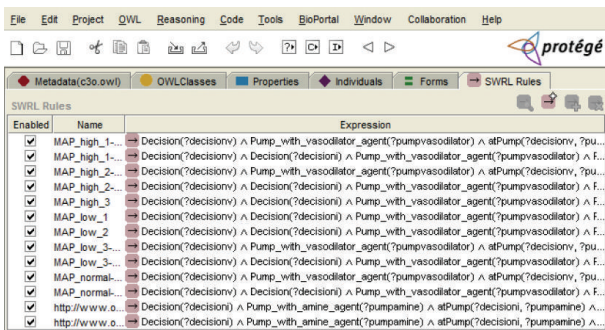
File Edit Project OWL Reasoning Code Tools BioPortal Window Collaboration Help

protégé

Metadata(c3o.owl) OWLClasses Properties Individuals Forms SWRL Rules

SWRL Rules

| Enabled | Name | Expression |
|---|---|---|
| ✔ | MAP_high_1-... | Decision(?decisionv) ∧ Pump_with_vasodilator_agent(?pumpvasodilator) ∧ atPump(?decisionv, ?pu... |
| ✔ | MAP_high_1-... | Decision(?decisionv) ∧ Decision(?decisioni) ∧ Pump_with_vasodilator_agent(?pumpvasodilator) ∧ F... |
| ✔ | MAP_high_2-... | Decision(?decisionv) ∧ Pump_with_vasodilator_agent(?pumpvasodilator) ∧ atPump(?decisionv, ?pu... |
| ✔ | MAP_high_2-... | Decision(?decisionv) ∧ Decision(?decisioni) ∧ Pump_with_vasodilator_agent(?pumpvasodilator) ∧ F... |
| ✔ | MAP_high_3 | Decision(?decisionv) ∧ Decision(?decisioni) ∧ Pump_with_vasodilator_agent(?pumpvasodilator) ∧ F... |
| ✔ | MAP_low_1 | Decision(?decisionv) ∧ Decision(?decisioni) ∧ Pump_with_vasodilator_agent(?pumpvasodilator) ∧ F... |
| ✔ | MAP_low_2 | Decision(?decisionv) ∧ Decision(?decisioni) ∧ Pump_with_vasodilator_agent(?pumpvasodilator) ∧ F... |
| ✔ | MAP_low_3-... | Decision(?decisionv) ∧ Pump_with_vasodilator_agent(?pumpvasodilator) ∧ atPump(?decisionv, ?pu... |
| ✔ | MAP_low_3-... | Decision(?decisionv) ∧ Decision(?decisioni) ∧ Pump_with_vasodilator_agent(?pumpvasodilator) ∧ F... |
| ✔ | MAP_normal-... | Decision(?decisionv) ∧ Pump_with_vasodilator_agent(?pumpvasodilator) ∧ atPump(?decisionv, ?pu... |
| ✔ | MAP_normal-... | Decision(?decisionv) ∧ Decision(?decisioni) ∧ Pump_with_vasodilator_agent(?pumpvasodilator) ∧ F... |
| ✔ | http://www.o... | Decision(?decisioni) ∧ Pump_with_amine_agent(?pumpamine) ∧ atPump(?decisioni, ?pumpamine) ∧ ... |
| ✔ | http://www.o... | Decision(?decisioni) ∧ Pump_with_amine_agent(?pumpamine) ∧ atPump(?decisioni, ?pumpamine) ∧ ... |